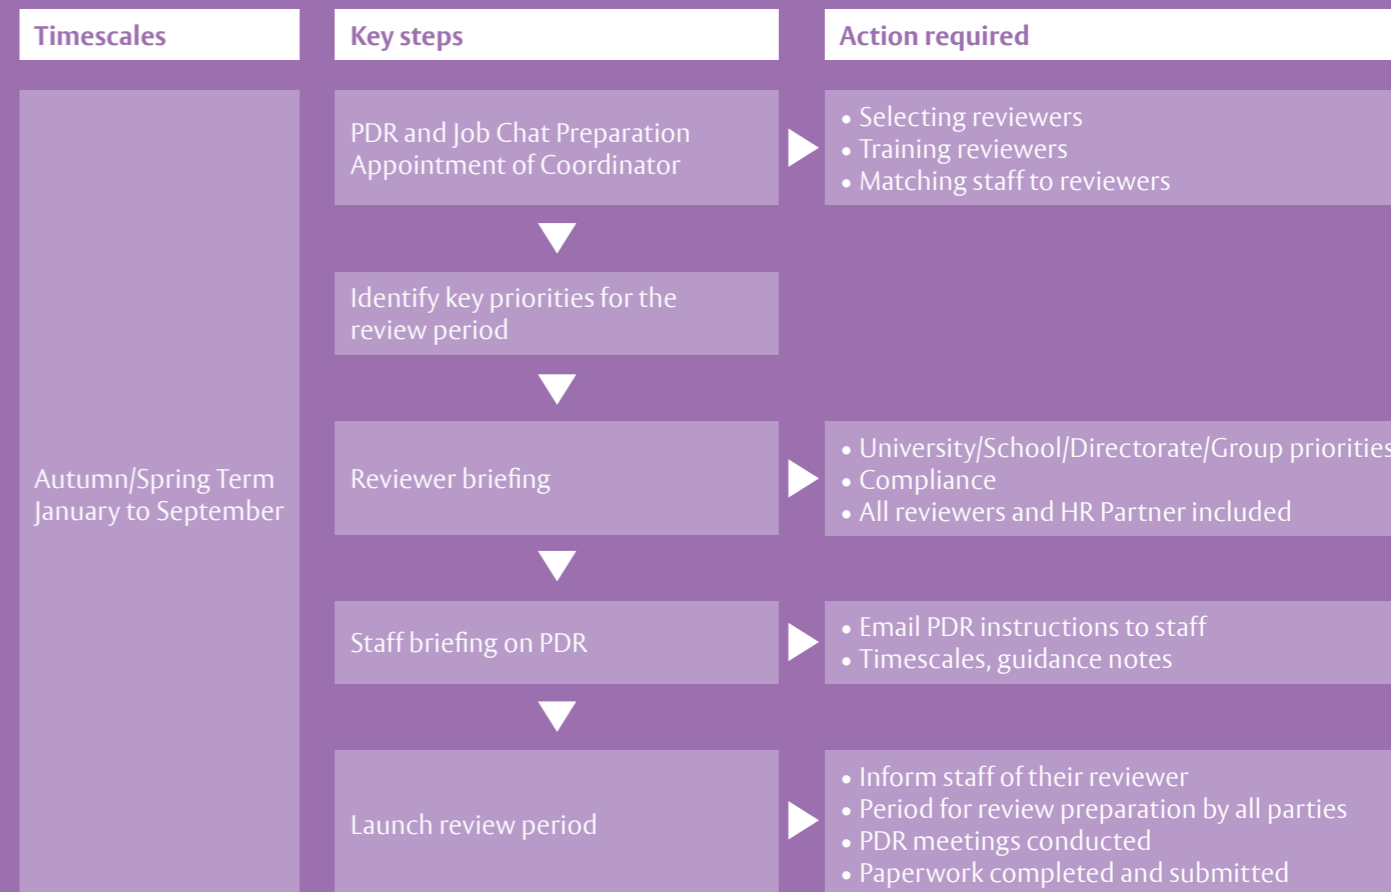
Timescales

Key steps

Action required

PDR and Job Chat Preparation
Appointment of Coordinator

• Selecting reviewers
• Training reviewers
• Matching staff to reviewers

Identify key priorities for the review period

Autumn/Spring Term
January to September

Reviewer briefing

• University/School/Directorate/Group prioritie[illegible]
• Compliance
• All reviewers and HR Partner included

Staff briefing on PDR

• Email PDR instructions to staff
• Timescales, guidance notes

Launch review period

• Inform staff of their reviewer
• Period for review preparation by all parties
• PDR meetings conducted
• Paperwork completed and submitted